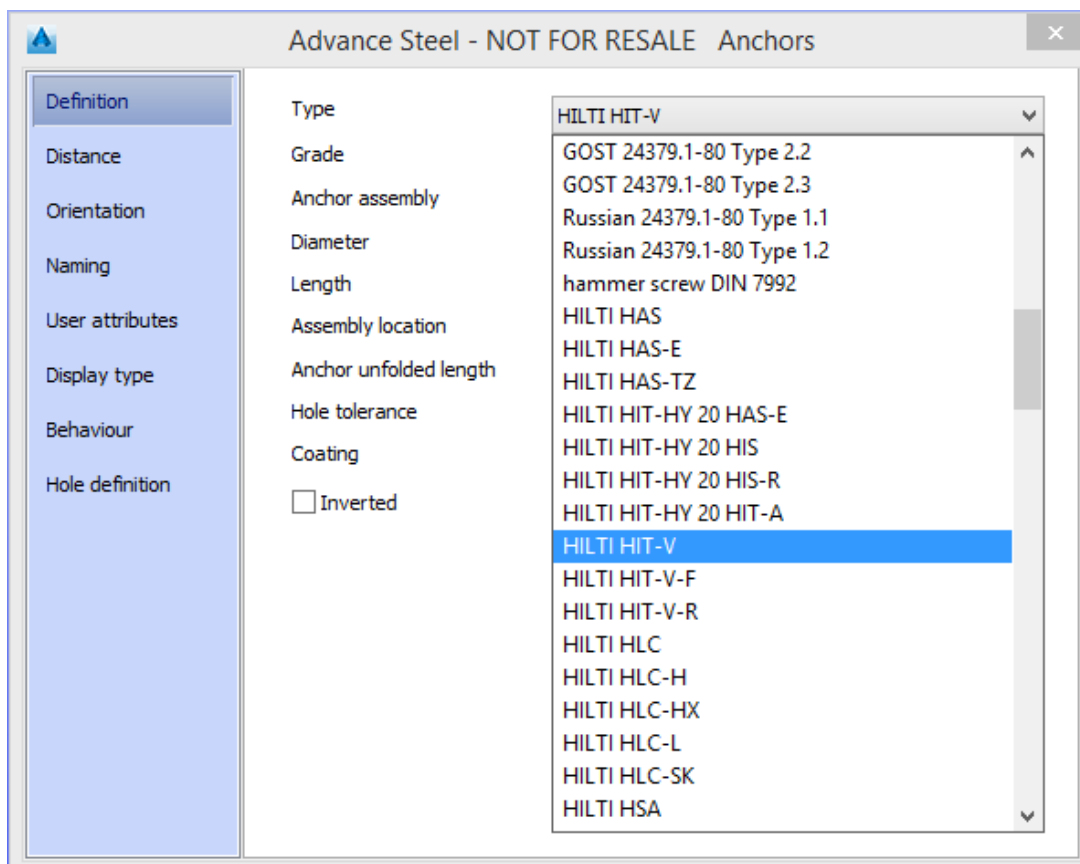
Advance Steel - NOT FOR RESALE Anchors

Definition
Distance
Orientation
Naming
User attributes
Display type
Behaviour
Hole definition

Type
Grade
Anchor assembly
Diameter
Length
Assembly location
Anchor unfolded length
Hole tolerance
Coating
Inverted

HILTI HIT-V
GOST 24379.1-80 Type 2.2
GOST 24379.1-80 Type 2.3
Russian 24379.1-80 Type 1.1
Russian 24379.1-80 Type 1.2
hammer screw DIN 7992
HILTI HAS
HILTI HAS-E
HILTI HAS-TZ
HILTI HIT-HY 20 HAS-E
HILTI HIT-HY 20 HIS
HILTI HIT-HY 20 HIS-R
HILTI HIT-HY 20 HIT-A
HILTI HIT-V
HILTI HIT-V-F
HILTI HIT-V-R
HILTI HLC
HILTI HLC-H
HILTI HLC-HX
HILTI HLC-L
HILTI HLC-SK
HILTI HSA